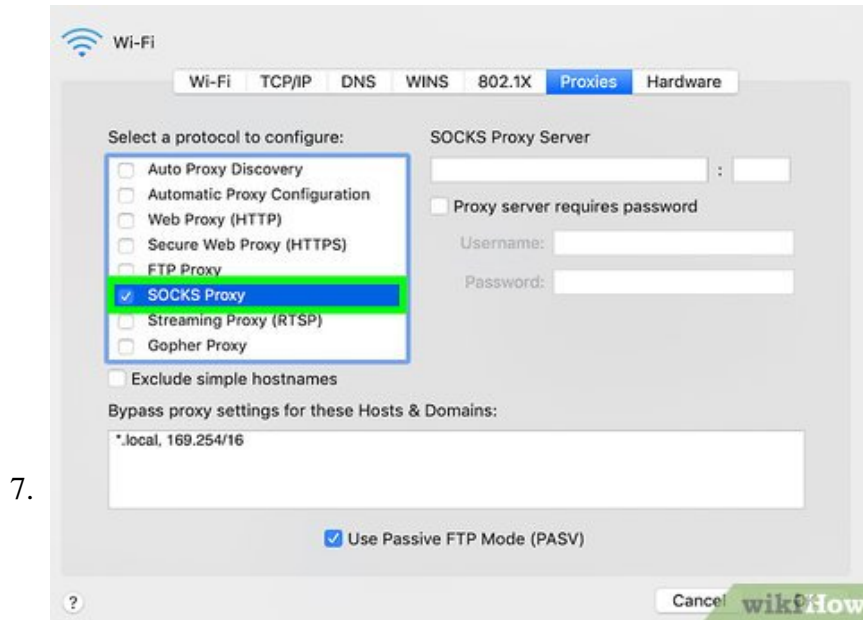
Wi-Fi

Wi-Fi TCP/IP DNS WINS 802.1X Proxies Hardware

Select a protocol to configure:

Auto Proxy Discovery
Automatic Proxy Configuration
Web Proxy (HTTP)
Secure Web Proxy (HTTPS)
FTP Proxy
SOCKS Proxy
Streaming Proxy (RTSP)
Gopher Proxy

SOCKS Proxy Server

:

Proxy server requires password

Username:

Password:

Exclude simple hostnames

Bypass proxy settings for these Hosts & Domains:

*.local, 169.254/16

7.

Use Passive FTP Mode (PASV)

?

Cancel

wikiHow